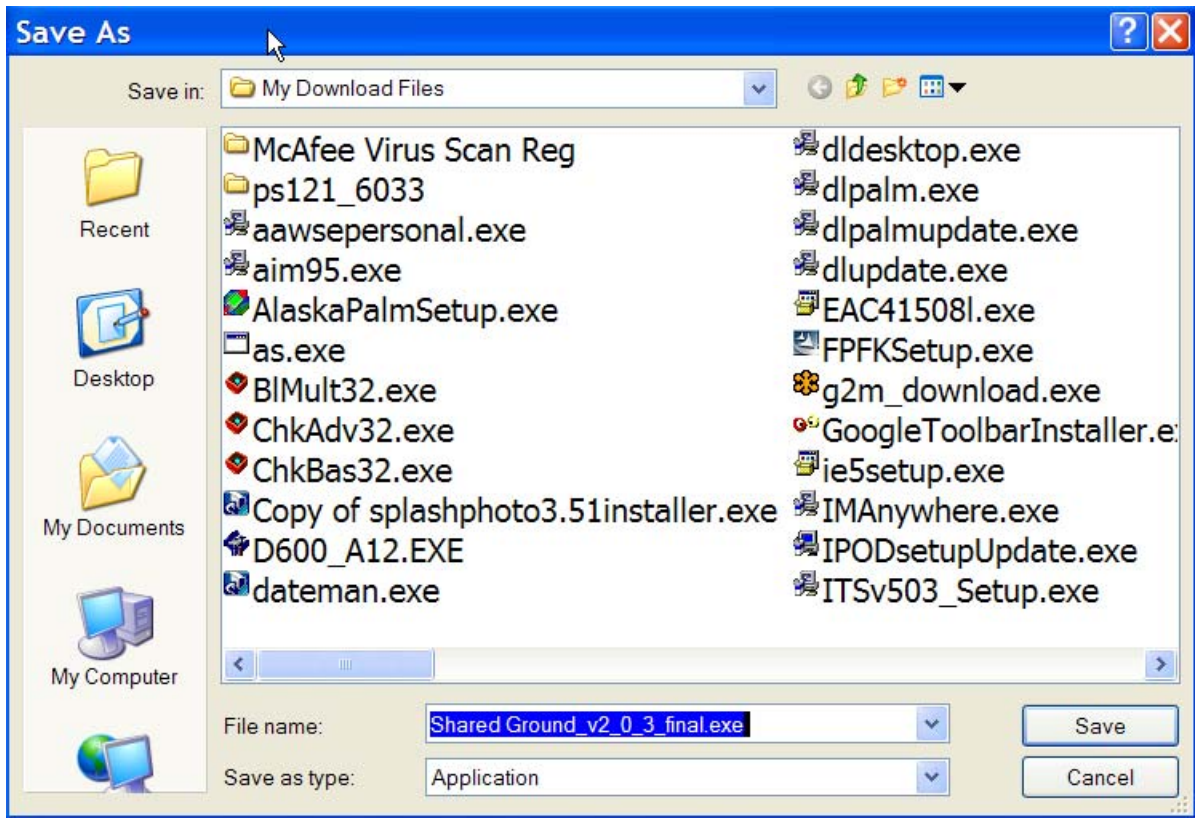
Save As

Save in: My Download Files

Recent

Desktop

My Documents

My Computer

McAfee Virus Scan Reg
ps121_6033
aawsepersonal.exe
aim95.exe
AlaskaPalmSetup.exe
as.exe
BlMult32.exe
ChkAdv32.exe
ChkBas32.exe
Copy of splashphoto3.51installer.exe
D600_A12.EXE
dateman.exe

dldesktop.exe
dlpalm.exe
dlpalmupdate.exe
dlupdate.exe
EAC41508l.exe
FPFKSetup.exe
g2m_download.exe
GoogleToolbarInstaller.e
ie5setup.exe
IMAnywhere.exe
IPODsetupUpdate.exe
ITSv503_Setup.exe

File name: Shared Ground_v2_0_3_final.exe

Save as type: Application

Save

Cancel